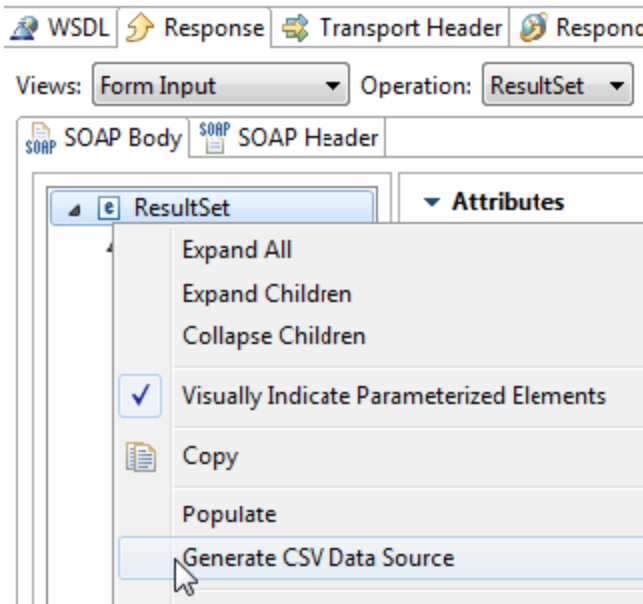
WSDL Response Transport Header Respon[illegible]

Views: Form Input Operation: ResultSet

SOAP SOAP Body SOAP SOAP Header

e ResultSet

Attributes

Expand All
Expand Children
Collapse Children

✓ Visually Indicate Parameterized Elements

Copy

Populate
Generate CSV Data Source